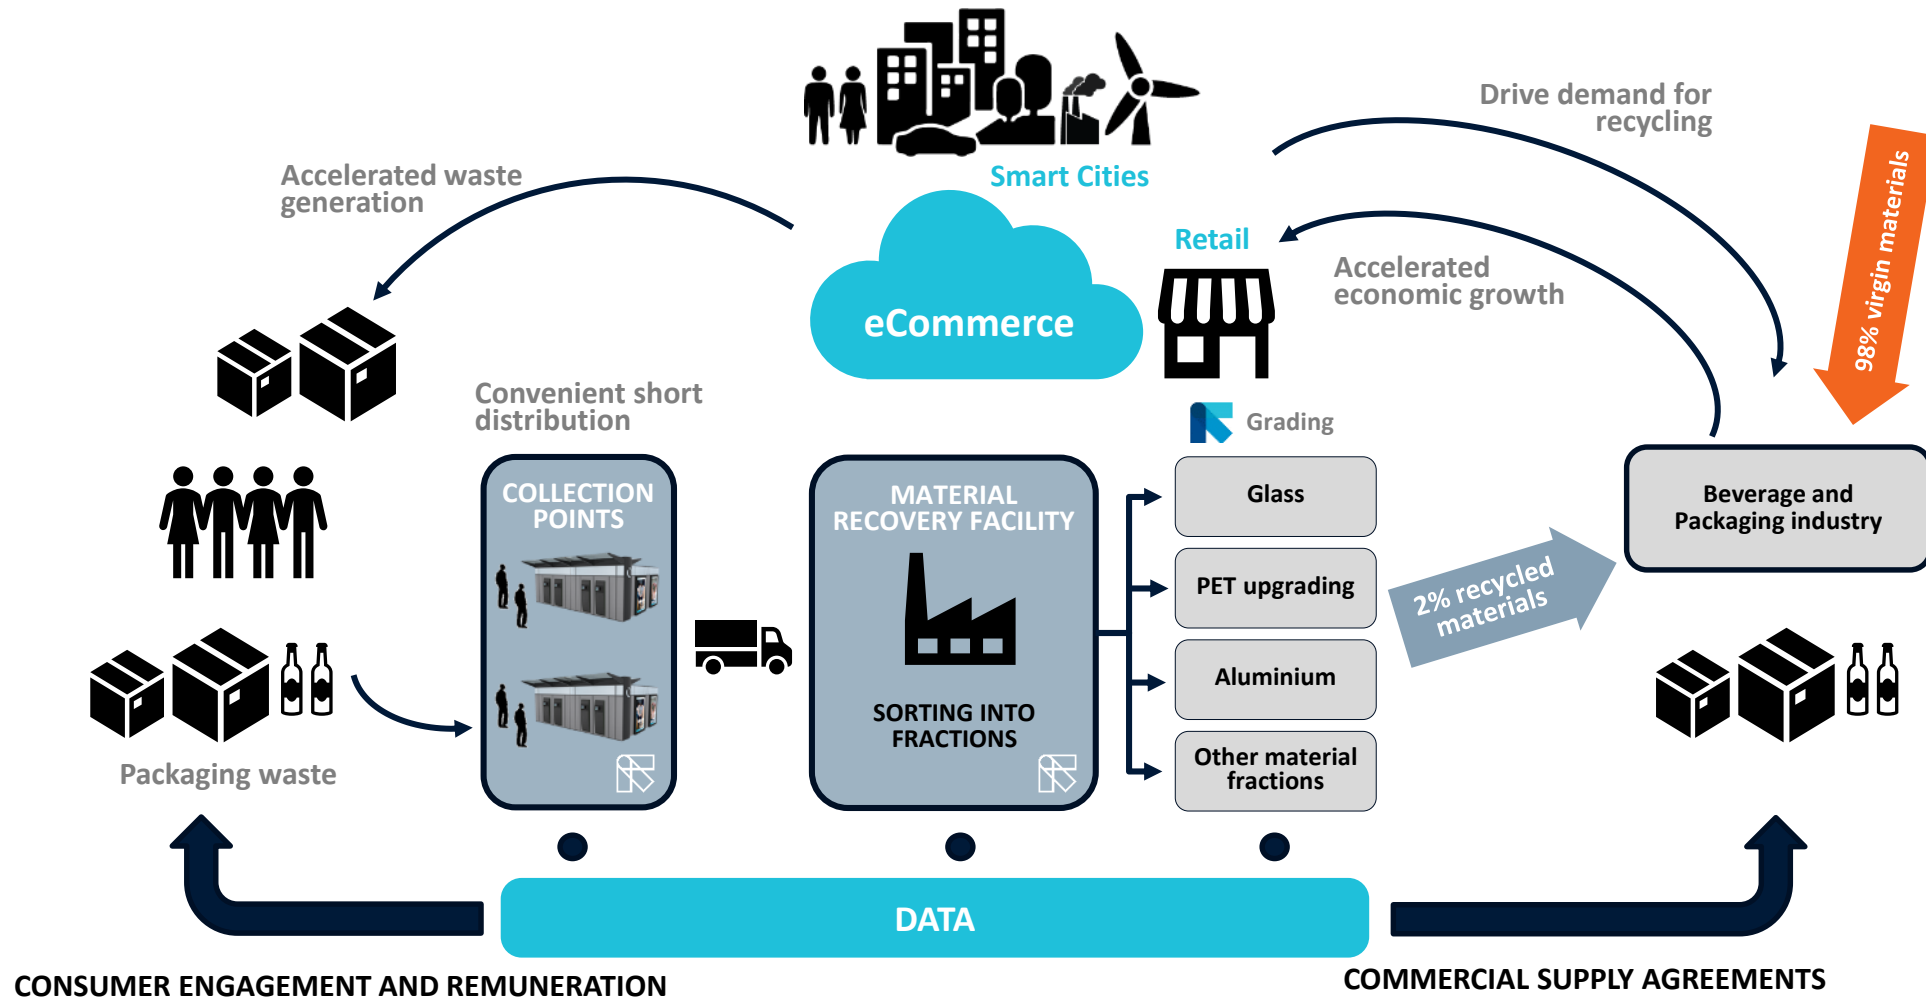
Smart Cities

Drive demand for recycling

Accelerated waste generation

eCommerce

Retail

Accelerated economic growth

98% virgin materials

Convenient short distribution

Grading

COLLECTION POINTS

MATERIAL RECOVERY FACILITY

SORTING INTO FRACTIONS

Glass

PET upgrading

Aluminium

Other material fractions

2% recycled materials

Beverage and Packaging industry

Packaging waste

DATA

CONSUMER ENGAGEMENT AND REMUNERATION

COMMERCIAL SUPPLY AGREEMENTS